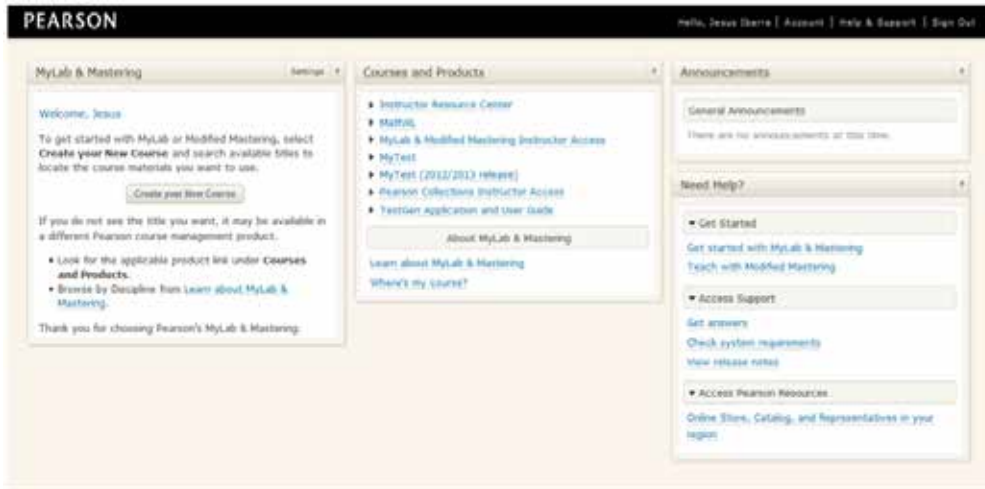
PEARSON

Hello, Jesus Ibarra | Account | Help & Support | Sign Out

MyLab & Mastering

Settings

Welcome, Jesus

To get started with MyLab or Modified Mastering, select **Create your New Course** and search available titles to locate the course materials you want to use.

Create your New Course

If you do not see the title you want, it may be available in a different Pearson course management product.

• Look for the applicable product link under **Courses and Products**.
• Browse by Discipline from Learn about MyLab & Mastering.

Thank you for choosing Pearson's MyLab & Mastering.

Courses and Products

▸ Instructor Resource Center
▸ MathXL
▸ MyLab & Modified Mastering Instructor Access
▸ MyTest
▸ MyTest (2012/2013 release)
▸ Pearson Collections Instructor Access
▸ TestGen Application and User Guide

About MyLab & Mastering

Learn about MyLab & Mastering
Where's my course?

Announcements

General Announcements

There are no announcements at this time.

Need Help?

▾ Get Started

Get started with MyLab & Mastering
Teach with Modified Mastering

▾ Access Support

Get answers
Check system requirements
View release notes

▾ Access Pearson Resources

Online Store, Catalog, and Representatives in your region